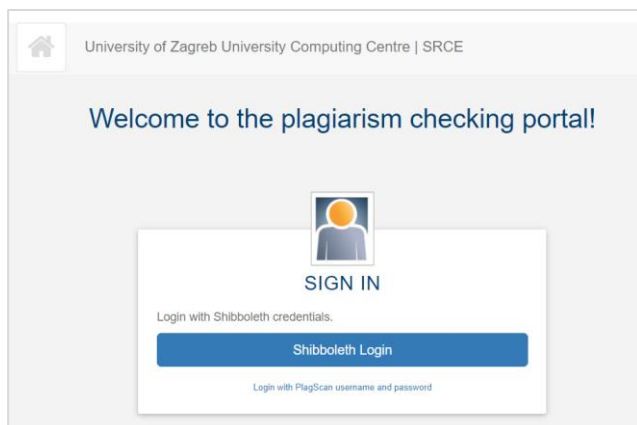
University of Zagreb University Computing Centre | SRCE

Welcome to the plagiarism checking portal!

SIGN IN

Login with Shibboleth credentials.

Shibboleth Login

Login with PlagScan username and password